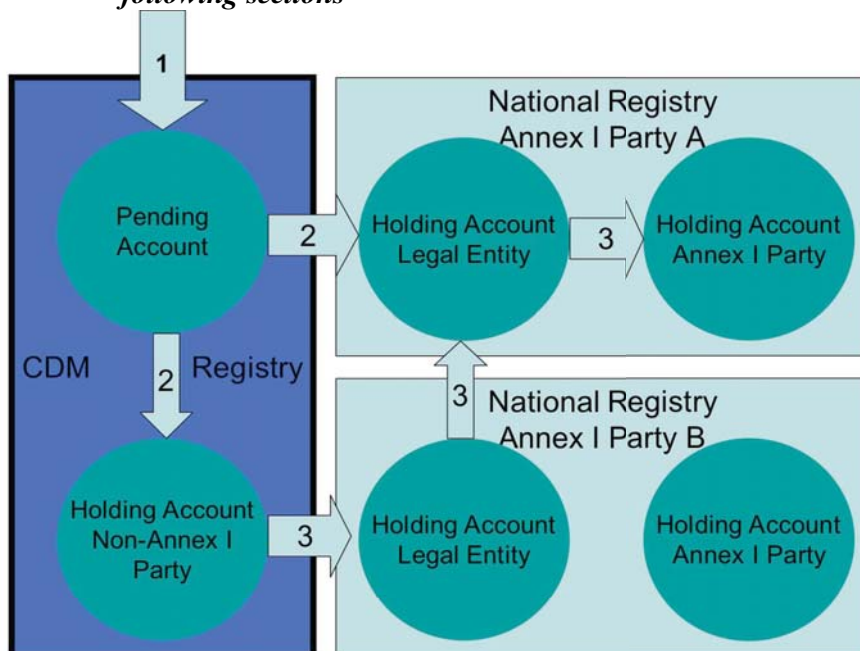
following sections

1

National Registry
Annex I Party A

Pending Account

2

Holding Account Legal Entity

3

Holding Account Annex I Party

CDM

2

Registry

3

National Registry
Annex I Party B

Holding Account Non-Annex I Party

3

Holding Account Legal Entity

Holding Account Annex I Party